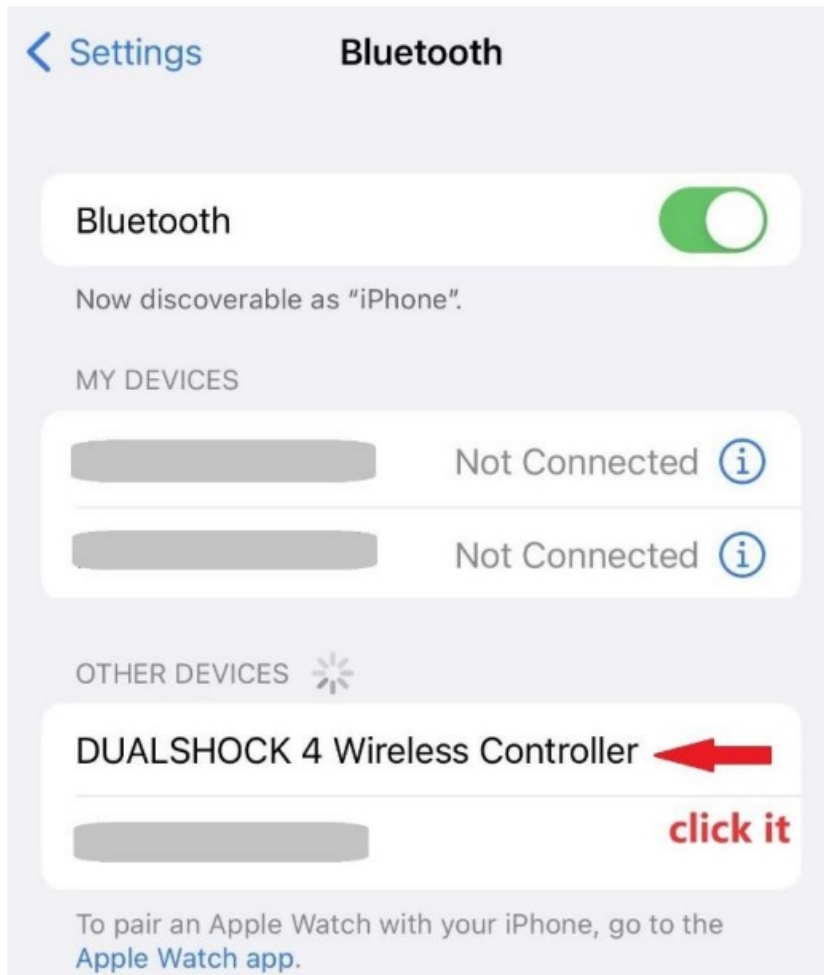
Settings Bluetooth

Bluetooth

Now discoverable as “iPhone”.

MY DEVICES

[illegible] Not Connected

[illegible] Not Connected

OTHER DEVICES

DUALSHOCK 4 Wireless Controller

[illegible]

click it

To pair an Apple Watch with your iPhone, go to the Apple Watch app.